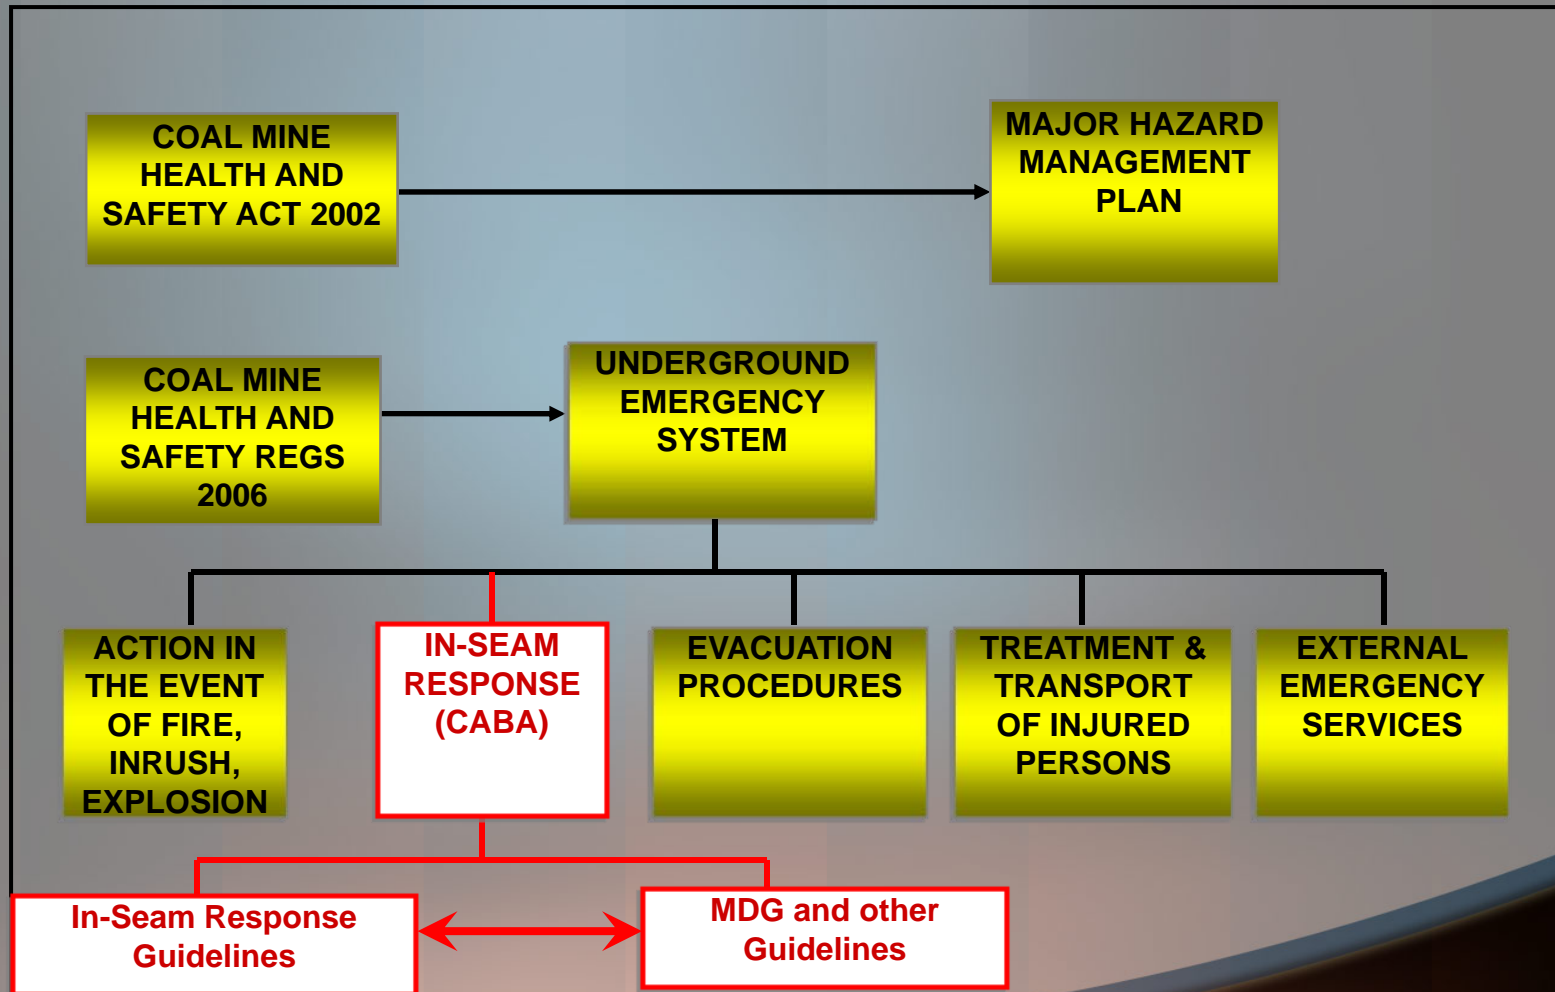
COAL MINE HEALTH AND SAFETY ACT 2002

MAJOR HAZARD MANAGEMENT PLAN

COAL MINE HEALTH AND SAFETY REGS 2006

UNDERGROUND EMERGENCY SYSTEM

ACTION IN THE EVENT OF FIRE, INRUSH, EXPLOSION

IN-SEAM RESPONSE (CABA)

EVACUATION PROCEDURES

TREATMENT & TRANSPORT OF INJURED PERSONS

EXTERNAL EMERGENCY SERVICES

In-Seam Response Guidelines

MDG and other Guidelines